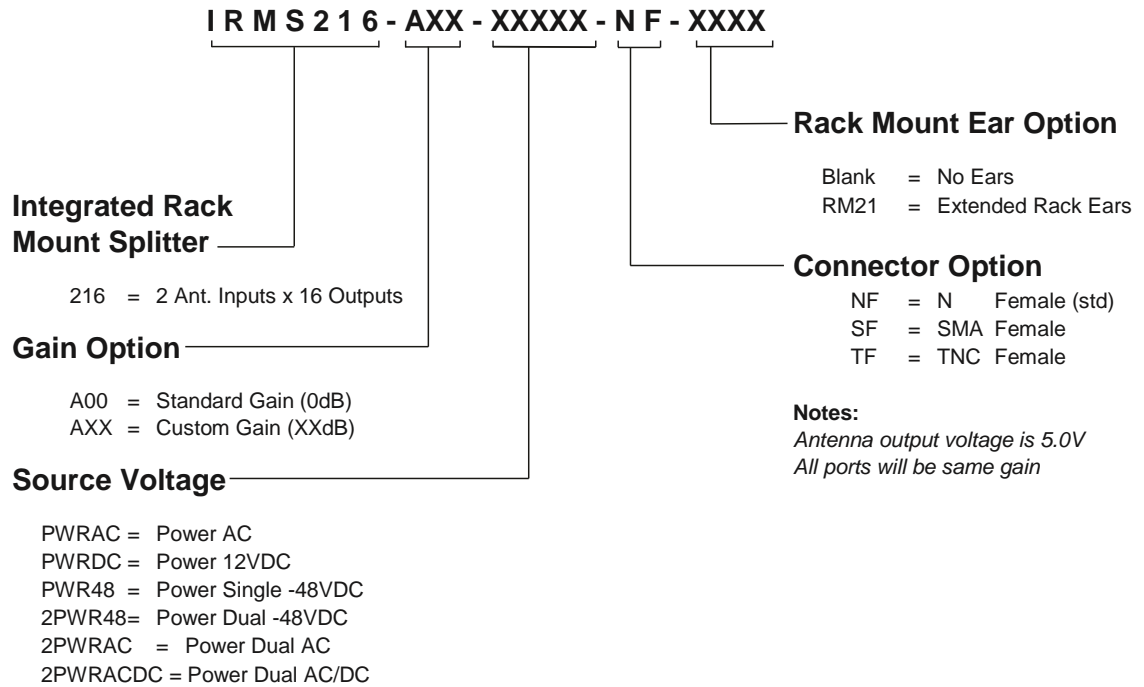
I R M S 2 1 6 - AXX - XXXXX - N F - XXXX

Rack Mount Ear Option

Blank = No Ears
RM21 = Extended Rack Ears

Integrated Rack Mount Splitter

216 = 2 Ant. Inputs x 16 Outputs

Connector Option

NF = N Female (std)
SF = SMA Female
TF = TNC Female

Gain Option

A00 = Standard Gain (0dB)
AXX = Custom Gain (XXdB)

Notes:
*Antenna output voltage is 5.0V*
*All ports will be same gain*

Source Voltage

PWRAC = Power AC
PWRDC = Power 12VDC
PWR48 = Power Single -48VDC
2PWR48= Power Dual -48VDC
2PWRAC = Power Dual AC
2PWRACDC = Power Dual AC/DC